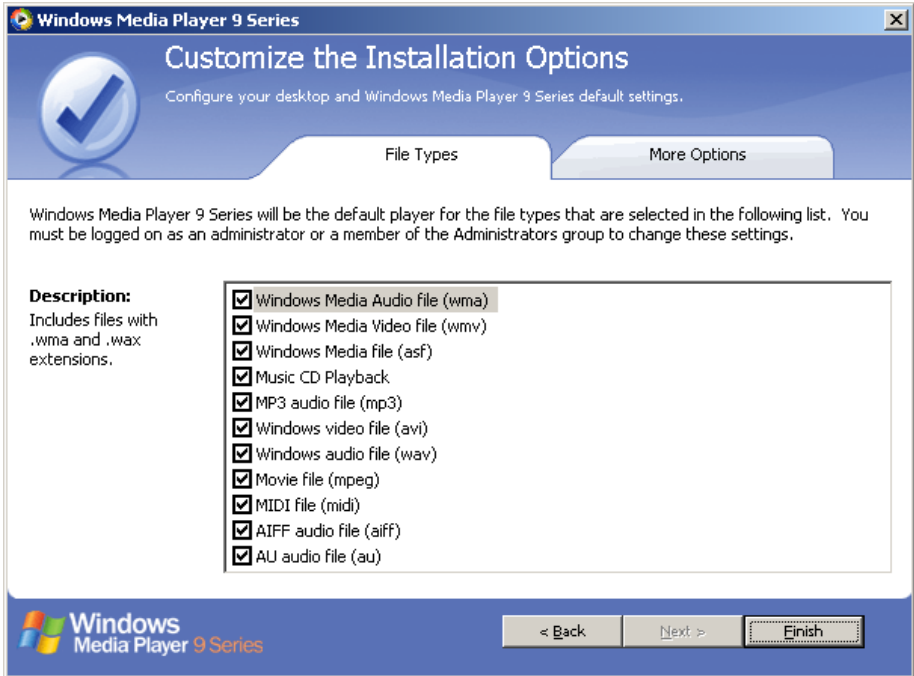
Windows Media Player 9 Series

Customize the Installation Options

Configure your desktop and Windows Media Player 9 Series default settings.

File Types

More Options

Windows Media Player 9 Series will be the default player for the file types that are selected in the following list. You must be logged on as an administrator or a member of the Administrators group to change these settings.

Description:
Includes files with .wma and .wax extensions.

Windows Media Audio file (wma)
Windows Media Video file (wmv)
Windows Media file (asf)
Music CD Playback
MP3 audio file (mp3)
Windows video file (avi)
Windows audio file (wav)
Movie file (mpeg)
MIDI file (midi)
AIFF audio file (aiff)
AU audio file (au)

Windows Media Player 9 Series

< Back

Next >

Finish